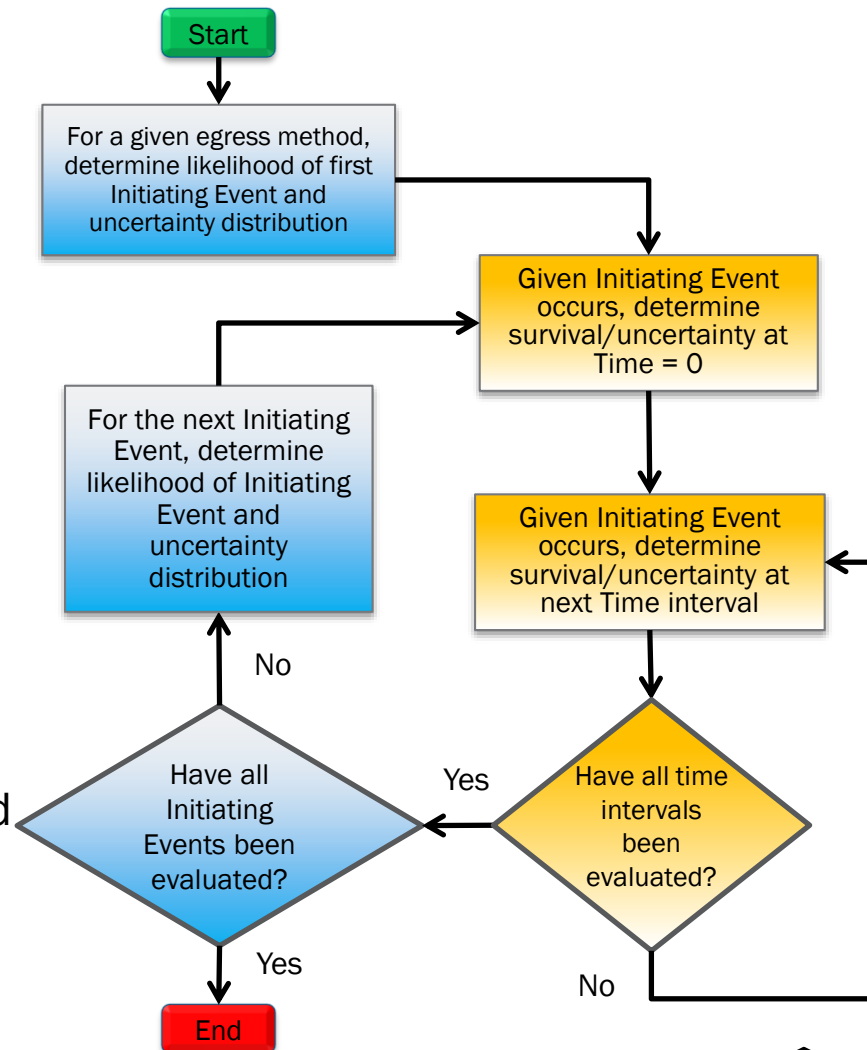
Start

For a given egress method, determine likelihood of first Initiating Event and uncertainty distribution

Given Initiating Event occurs, determine survival/uncertainty at Time = 0

For the next Initiating Event, determine likelihood of Initiating Event and uncertainty distribution

Given Initiating Event occurs, determine survival/uncertainty at next Time interval

No

Yes

Have all Initiating Events been evaluated?

Have all time intervals been evaluated?

d

Yes

No

End